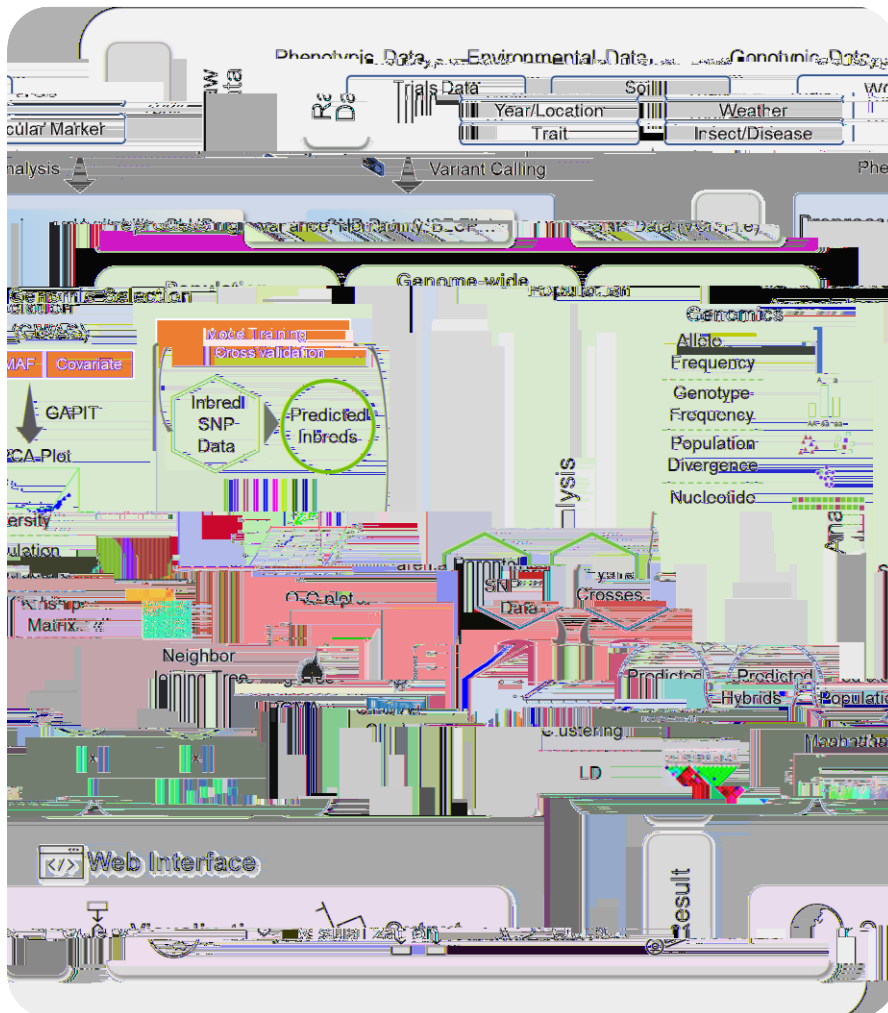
Phenotypic Data
Environmental Data
Genotypic Data
Raw Data
Trials Data
Soil
Year/Location
Weather
Trait
Insect/Disease
cular Marker
nalysis
Variant Calling
Phe
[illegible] Variance, Heritability, BLUP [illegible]
SNP Data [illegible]
Population
Genome-wide
Population
Genomic Selection
(GWAS)
Genomics
Model Training
Cross validation
MAF
Covariate
Allele Frequency
GAPIT
Genotype Frequency
Inbred SNP Data
Predicted Inbreds
PCA Plot
Population Divergence
Nucleotide
ersity
lysis
pulation
Parental Inbreds
SNP Data
Crosses
Q-Q plot
Matrix
Neighbor Joining Tree
Predicted
Predicted Hybrids
Population
Clustering
LD
Manhattan
Web Interface
Result